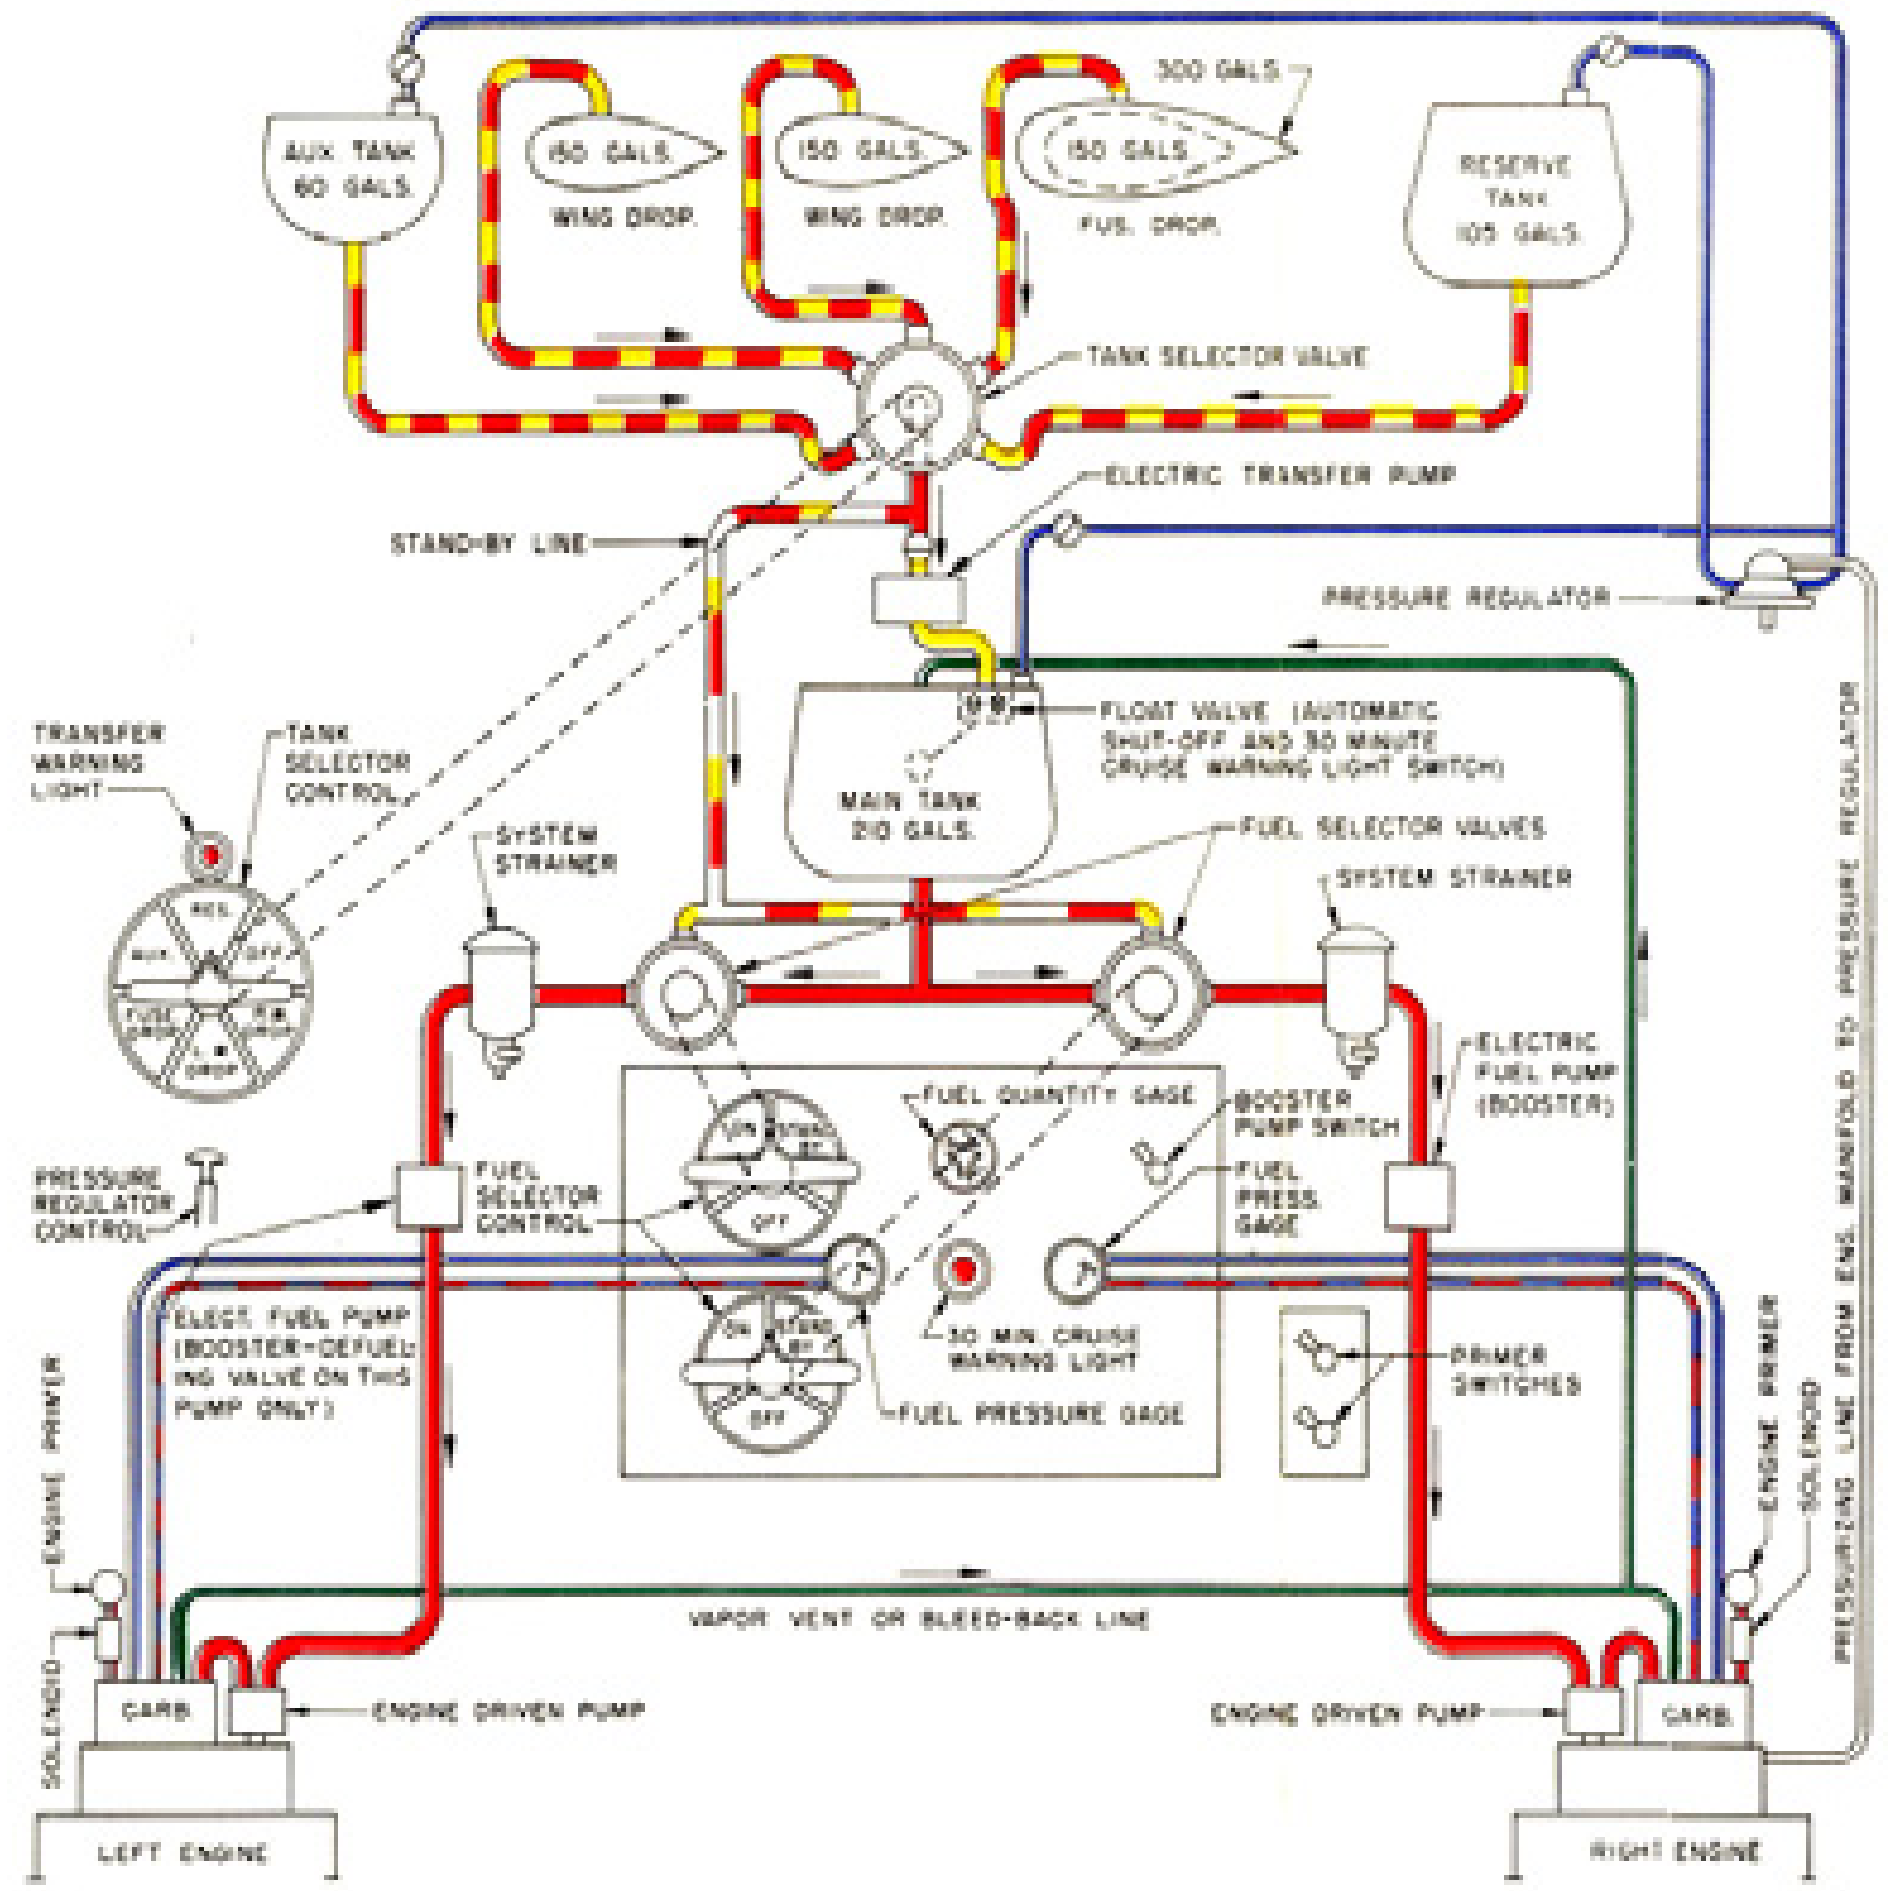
AUX TANK 60 GALS.

150 GALS.

WING DROP.

150 GALS.

WING DROP.

300 GALS.

150 GALS.

FUS. DROP.

RESERVE TANK 105 GALS.

TANK SELECTOR VALVE

ELECTRIC TRANSFER PUMP

STAND-BY LINE

PRESSURE REGULATOR

TRANSFER WARNING LIGHT

TANK SELECTOR CONTROL

FLOAT VALVE (AUTOMATIC SHUT-OFF AND 30 MINUTE CRUISE WARNING LIGHT SWITCH)

MAIN TANK 210 GALS.

SYSTEM STRAINER

FUEL SELECTOR VALVES

SYSTEM STRAINER

RES.

AUX

OFF

FUSE DROP

R.W. DROP

DROP

ELECTRIC FUEL PUMP (BOOSTER)

FUEL QUANTITY GAGE

BOOSTER PUMP SWITCH

ON

STAND BY

OFF

PRESSURE REGULATOR CONTROL

FUEL SELECTOR CONTROL

FUEL PRESS. GAGE

ELECT. FUEL PUMP (BOOSTER-DEFUELING VALVE ON THIS PUMP ONLY)

30 MIN. CRUISE WARNING LIGHT

PRIMER SWITCHES

ON

STAND BY

OFF

FUEL PRESSURE GAGE

ENGINE PRIMER

ENGINE PRIMER

SOLENOID

PRESSURIZING LINE FROM ENG. MANIFOLD TO PRESSURE REGULATOR

VAPOR VENT OR BLEED-BACK LINE

SOLENOID

CARB.

ENGINE DRIVEN PUMP

ENGINE DRIVEN PUMP

CARB.

LEFT ENGINE

RIGHT ENGINE